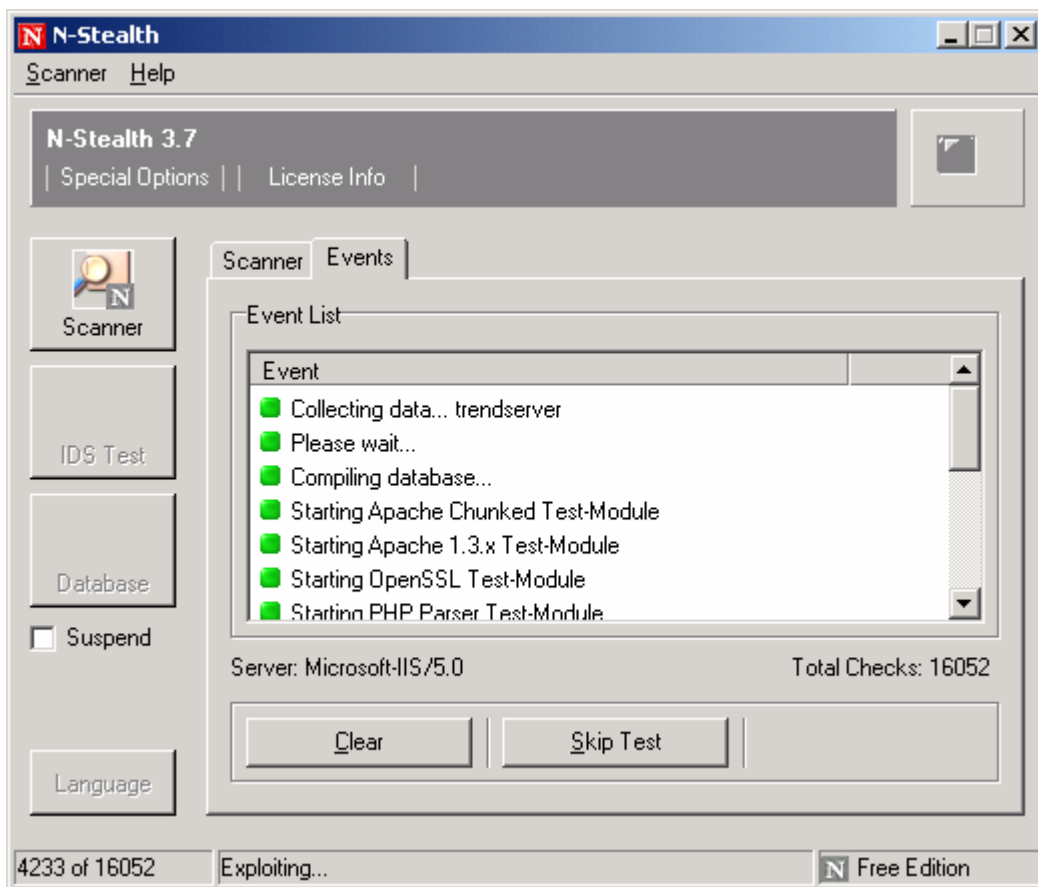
N-Stealth

Scanner Help

N-Stealth 3.7
| Special Options | | License Info |

Scanner

IDS Test

Database

Suspend

Language

Scanner Events

Event List

Event

Collecting data... trendserver
Please wait...
Compiling database...
Starting Apache Chunked Test-Module
Starting Apache 1.3.x Test-Module
Starting OpenSSL Test-Module
Starting PHP Parser Test-Module

Server: Microsoft-IIS/5.0

Total Checks: 16052

Clear

Skip Test

4233 of 16052

Exploiting...

Free Edition